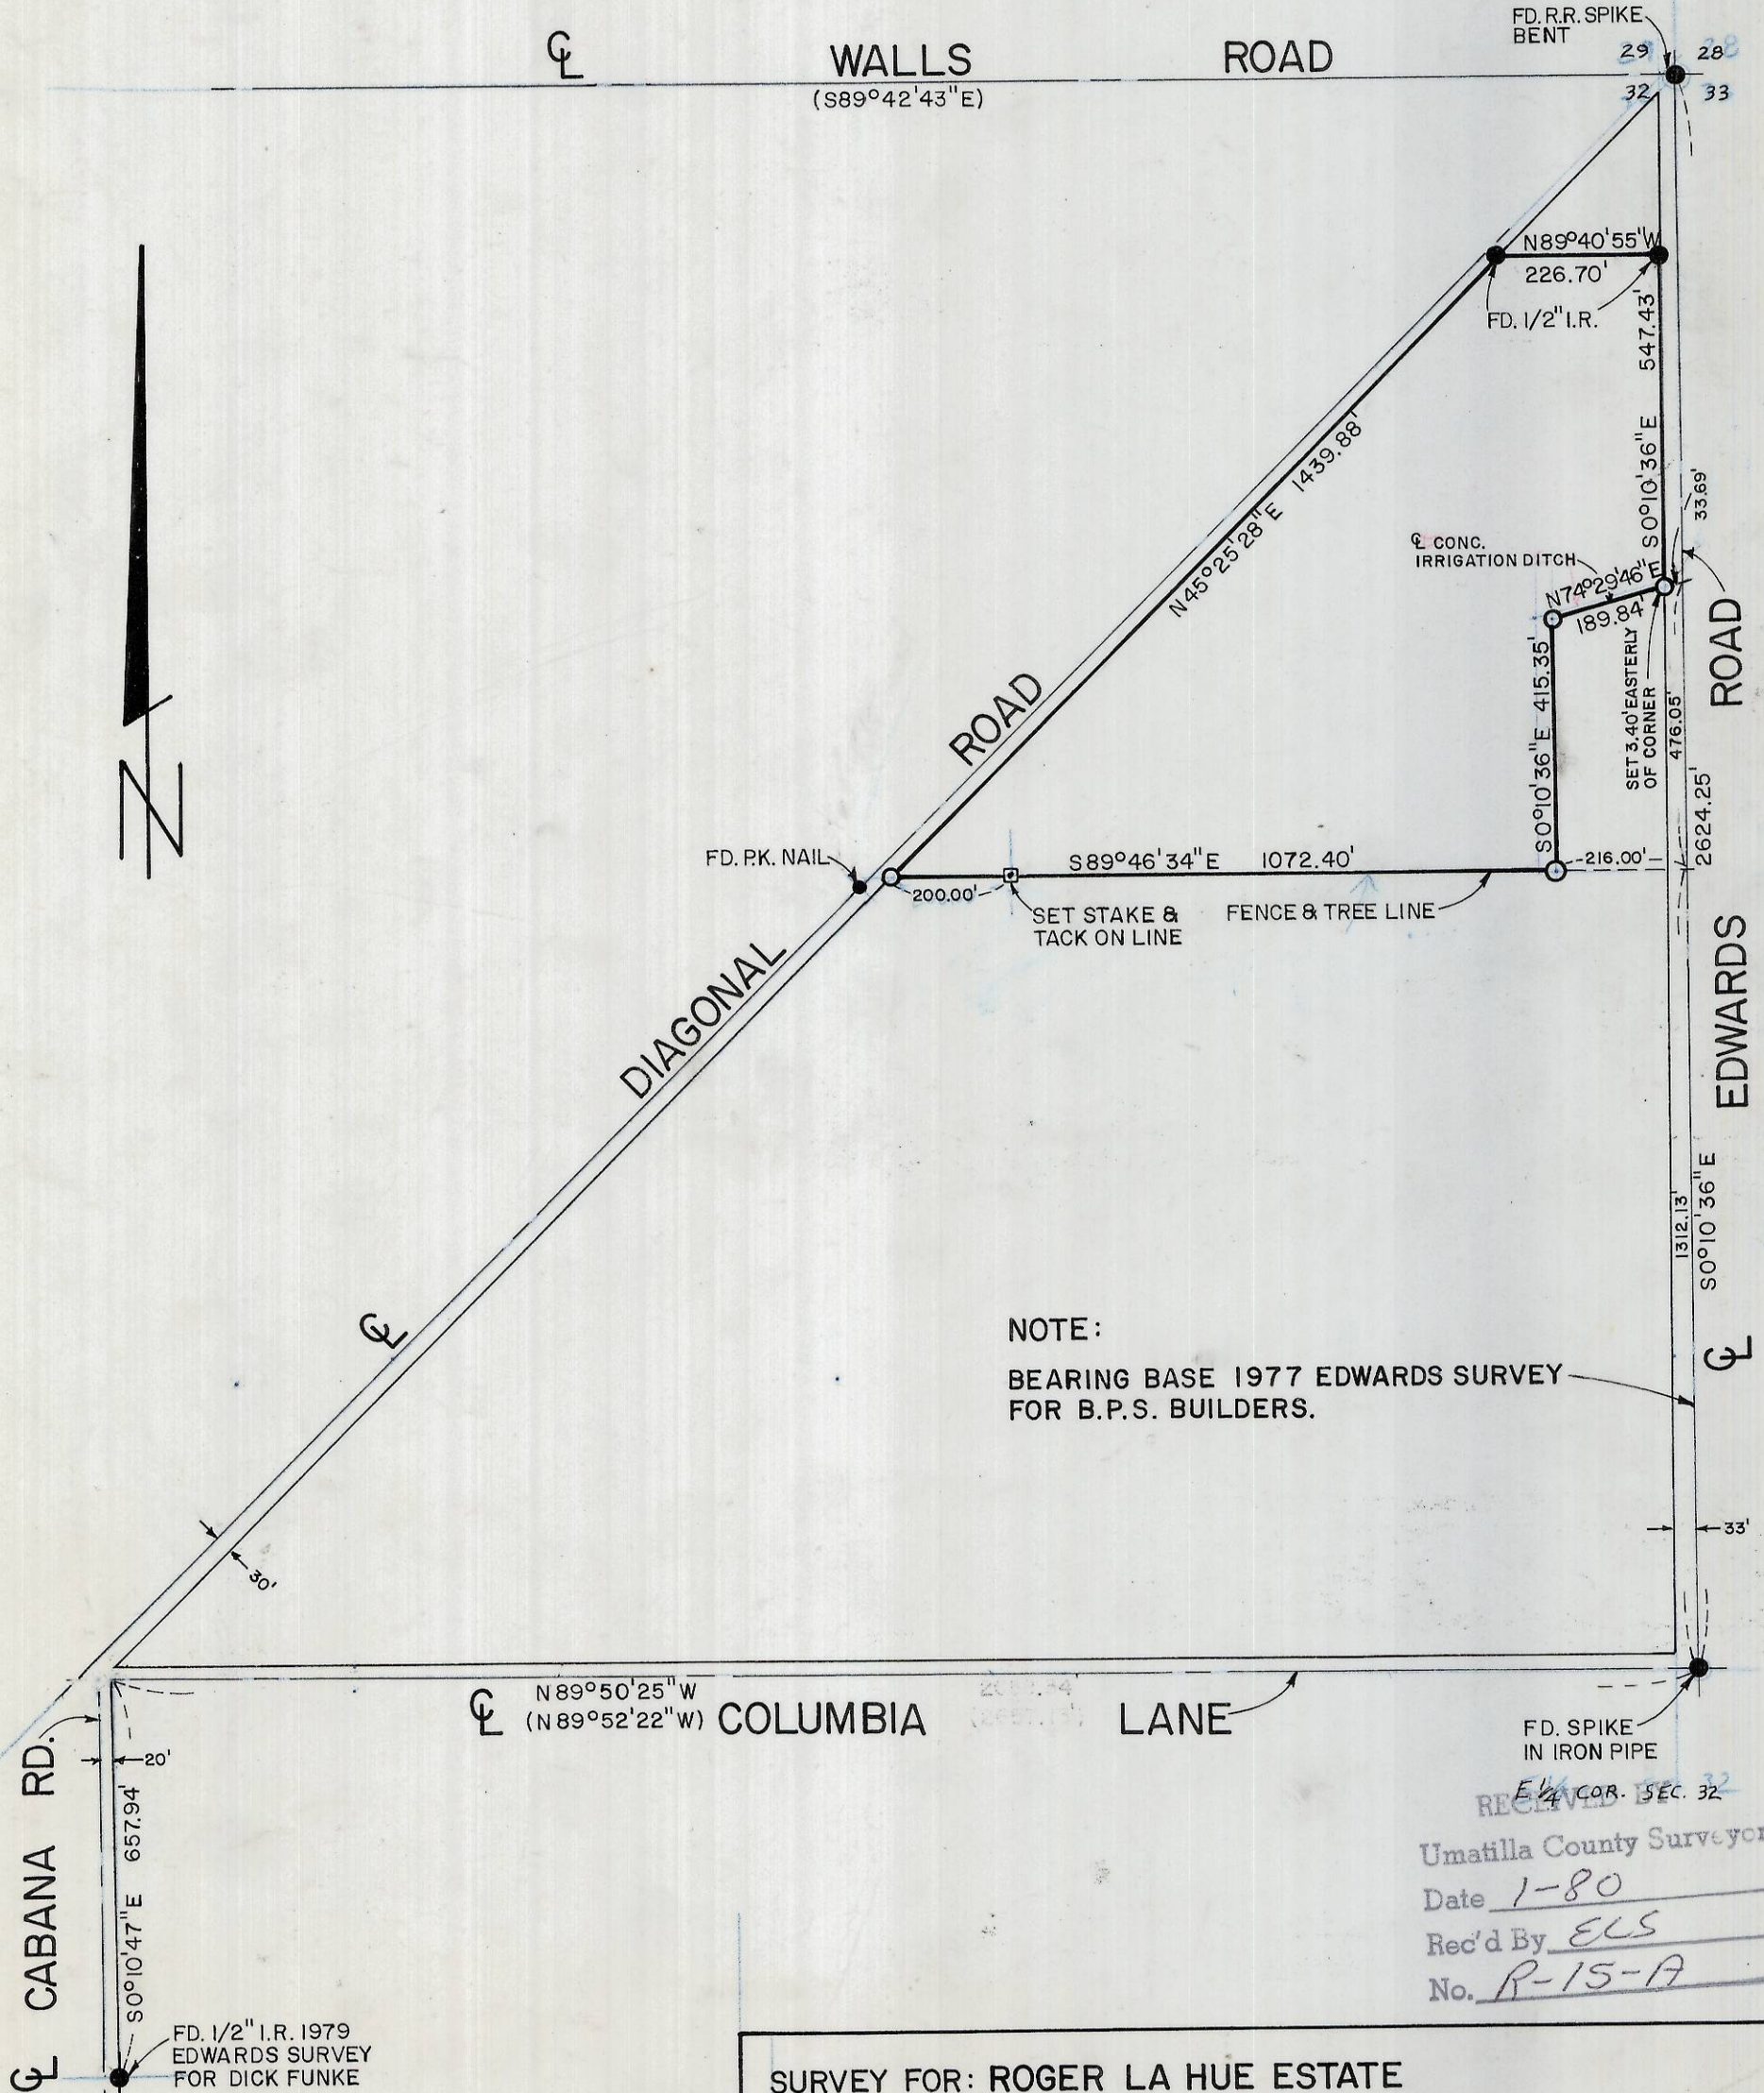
℄ WALLS ROAD
(S89°42'43"E)

FD. R.R. SPIKE BENT
29 28
32 33

N89°40'55"W
226.70'
FD. 1/2" I.R.
547.43'
S0°10'36"E
33.69'

N45°25'28"E 1439.88'

℄ CONC. IRRIGATION DITCH
N74°29'46"E
189.84'
S0°10'36"E 415.35'
SET 3.40' EASTERLY OF CORNER
476.05'
2624.25'

ROAD

N

FD. P.K. NAIL
200.00'
SET STAKE & TACK ON LINE
S89°46'34"E 1072.40'
FENCE & TREE LINE
216.00'

EDWARDS

DIAGONAL ROAD
℄

1312.13'
S0°10'36"E
℄

NOTE:
BEARING BASE 1977 EDWARDS SURVEY FOR B.P.S. BUILDERS.

30'
33'

℄ N89°50'25"W
(N89°52'22"W) COLUMBIA LANE
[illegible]
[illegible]

FD. SPIKE IN IRON PIPE
E¼ COR. SEC. 32

RECEIVED BY
Umatilla County Surveyor
Date 1-80
Rec'd By ELS
No. R-15-A

20'
℄ CABANA RD.
S0°10'47"E 657.94'

FD. 1/2" I.R. 1979 EDWARDS SURVEY FOR DICK FUNKE

SURVEY FOR: ROGER LA HUE ESTATE